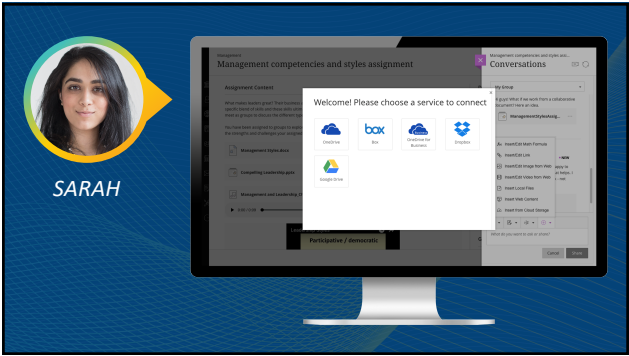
SARAH

Management

Management competencies and styles assignment

Assignment Content

Management Styles.docx

Competing Leadership.pptx

Management and Leadership Tr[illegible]

Participative / democratic

Management competencies and styles ass...

Conversations

My Group

ManagementStyleAssig...

Insert/Edit Math Formula

Insert/Edit Link

Insert/Edit Image from Web

Insert/Edit Video from Web

Insert Local Files

Insert Web Content

Insert from Cloud Storage

Cancel

Save

Welcome! Please choose a service to connect

OneDrive

Box

OneDrive for Business

Dropbox

Google Drive